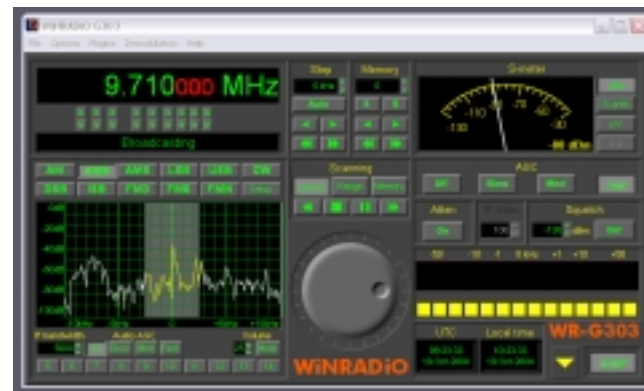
WINRADIO G303

File Options Plugins Demodulators Help

9.710000 MHz

Broadcasting

AM AMS AMX LSB USB CW
DSB ISB FMN FMW FMN Setup

Step
5 kHz
Auto

Memory
0

S-meter
-100 -110 -90 -70 -50 -30
dBm

Scanning
Range Memory

AGC
Off Slow Med Fast

Atten
On

Squelch
-130 dBm
Set

-50 -10 -1 0 kHz +1 +10 +50

UTC
Local time

WR-G303

WiNRADiO